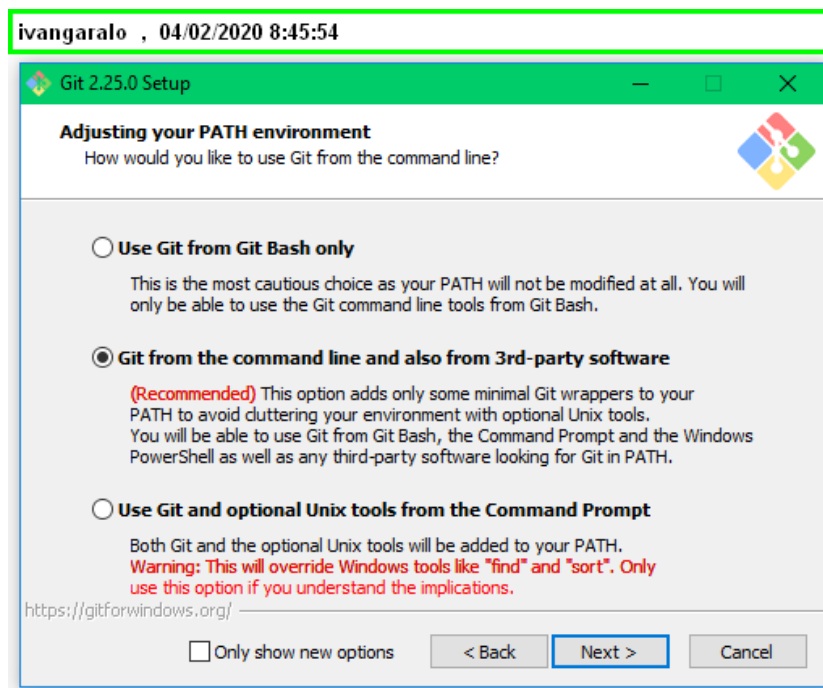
ivangaralo , 04/02/2020 8:45:54

Git 2.25.0 Setup

Adjusting your PATH environment
How would you like to use Git from the command line?

Use Git from Git Bash only

This is the most cautious choice as your PATH will not be modified at all. You will only be able to use the Git command line tools from Git Bash.

Git from the command line and also from 3rd-party software

(Recommended) This option adds only some minimal Git wrappers to your PATH to avoid cluttering your environment with optional Unix tools. You will be able to use Git from Git Bash, the Command Prompt and the Windows PowerShell as well as any third-party software looking for Git in PATH.

Use Git and optional Unix tools from the Command Prompt

Both Git and the optional Unix tools will be added to your PATH. Warning: This will override Windows tools like "find" and "sort". Only use this option if you understand the implications.

https://gitforwindows.org/

Only show new options

< Back

Next >

Cancel